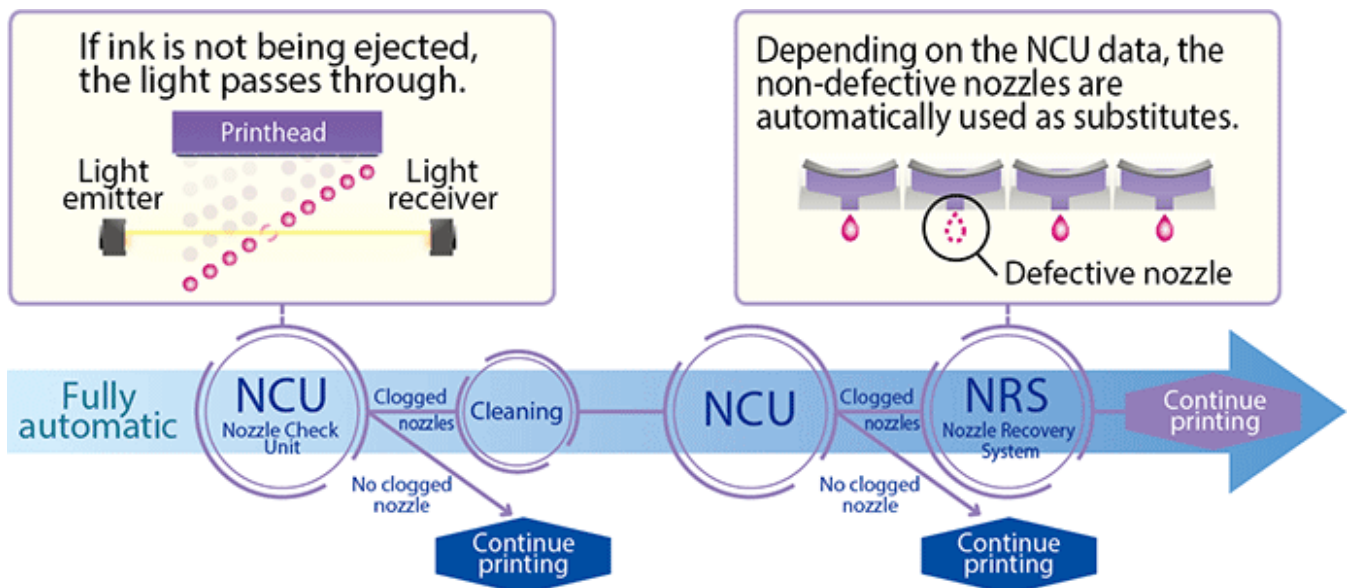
If ink is not being ejected, the light passes through.

Printhead

Light emitter

Light receiver

Depending on the NCU data, the non-defective nozzles are automatically used as substitutes.

Defective nozzle

Fully automatic

NCU
Nozzle Check Unit

Clogged nozzles

Cleaning

No clogged nozzle

Continue printing

NCU

Clogged nozzles

NRS
Nozzle Recovery System

Continue printing

No clogged nozzle

Continue printing